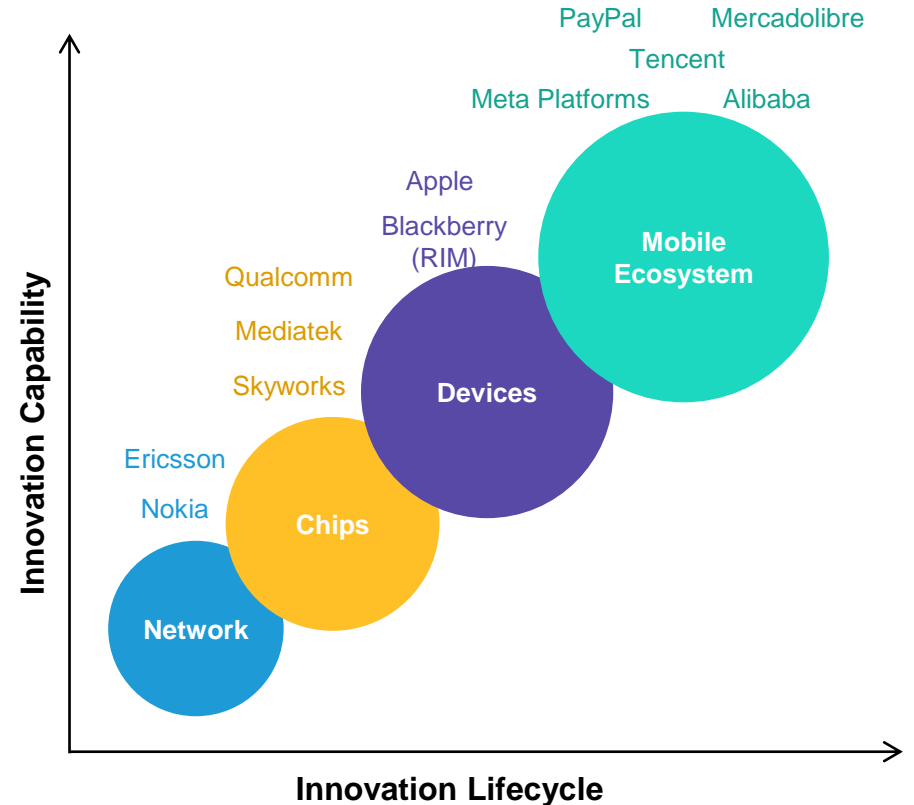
PayPal
Mercadolibre
Tencent
Meta Platforms
Alibaba

Apple
Blackberry (RIM)

Mobile Ecosystem

Qualcomm
Mediatek
Skyworks

Devices

Ericsson
Nokia

Chips

Network

Innovation Capability

Innovation Lifecycle